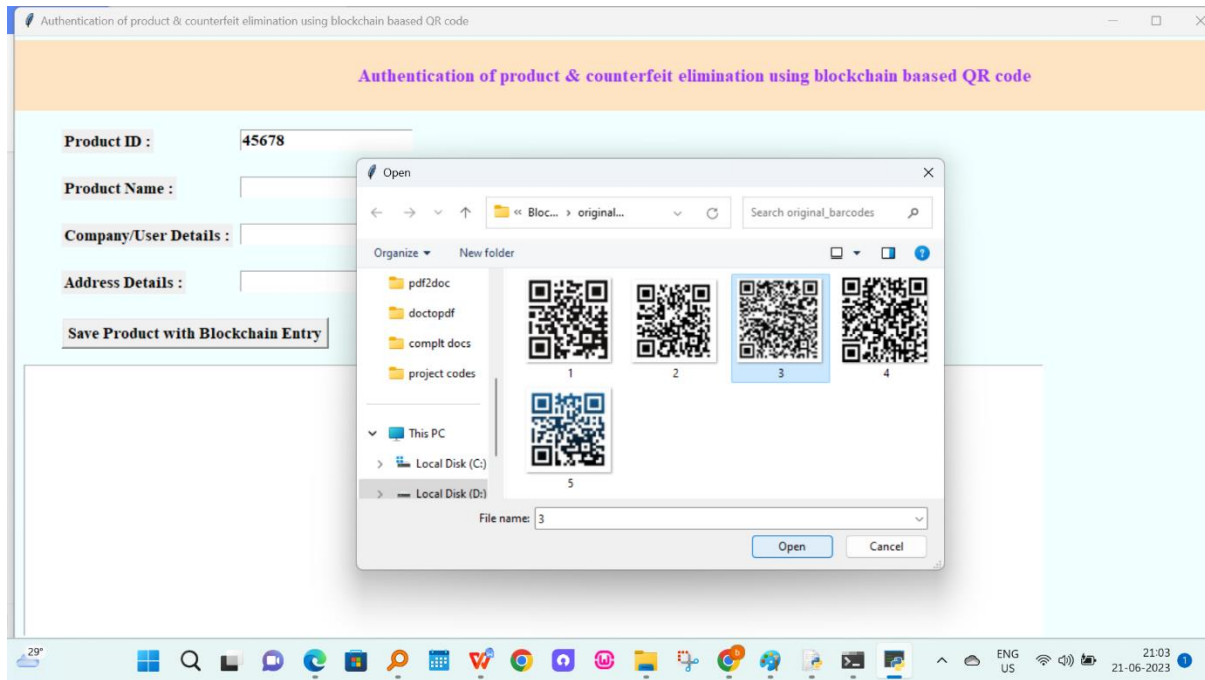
Authentication of product & counterfeit elimination using blockchain baased QR code

Authentication of product & counterfeit elimination using blockchain baased QR code

Product ID : 45678

Product Name :

Company/User Details :

Address Details :

Save Product with Blockchain Entry

Open

« Bloc... › original...

Search original_barcodes

Organize ▾ New folder

pdf2doc
doctopdf
complt docs
project codes
This PC
Local Disk (C:)
Local Disk (D:)

1
2
3
4
5

File name: 3

Open Cancel

29°

ENG US

21:03
21-06-2023